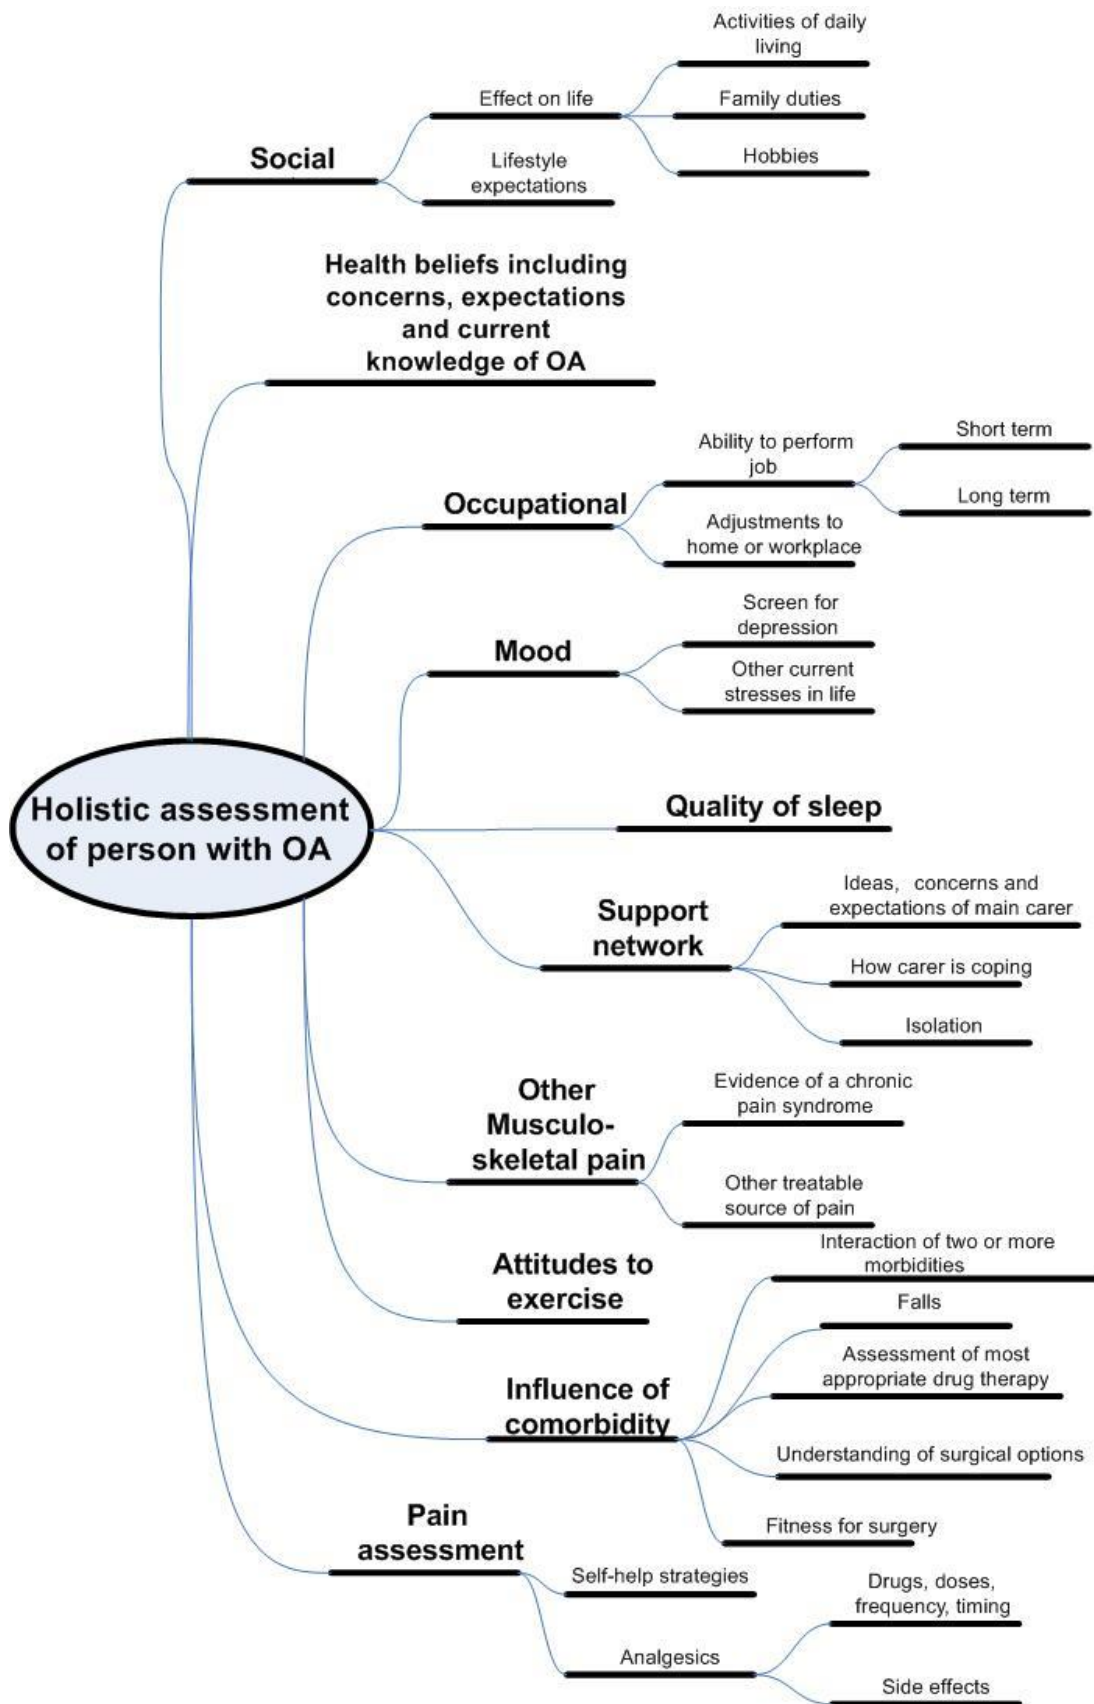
Holistic assessment of person with OA

Social

Effect on life

Activities of daily living

Family duties

Hobbies

Lifestyle expectations

Health beliefs including concerns, expectations and current knowledge of OA

Occupational

Ability to perform job

Short term

Long term

Adjustments to home or workplace

Mood

Screen for depression

Other current stresses in life

Quality of sleep

Support network

Ideas, concerns and expectations of main carer

How carer is coping

Isolation

Other Musculo-skeletal pain

Evidence of a chronic pain syndrome

Other treatable source of pain

Attitudes to exercise

Influence of comorbidity

Interaction of two or more morbidities

Falls

Assessment of most appropriate drug therapy

Understanding of surgical options

Fitness for surgery

Pain assessment

Self-help strategies

Analgesics

Drugs, doses, frequency, timing

Side effects